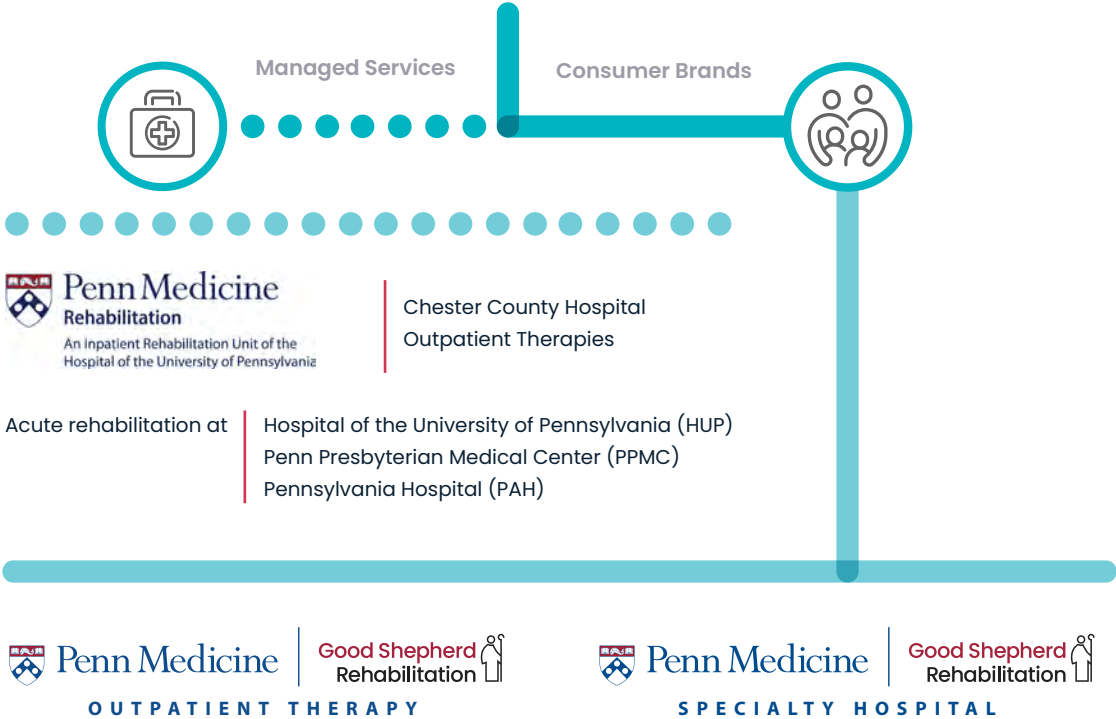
Managed Services

Consumer Brands

Penn Medicine
Rehabilitation
An inpatient Rehabilitation Unit of the Hospital of the University of Pennsylvania

Chester County Hospital
Outpatient Therapies

Acute rehabilitation at

Hospital of the University of Pennsylvania (HUP)
Penn Presbyterian Medical Center (PPMC)
Pennsylvania Hospital (PAH)

Penn Medicine
Good Shepherd
Rehabilitation
OUTPATIENT THERAPY

Penn Medicine
Good Shepherd
Rehabilitation
SPECIALTY HOSPITAL